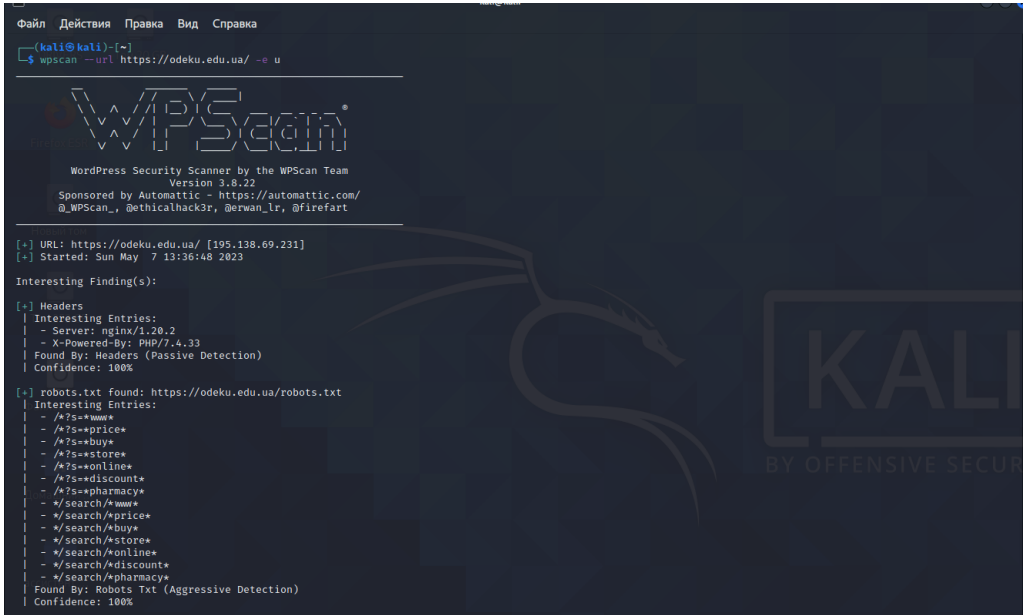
kali@kali

Файл Действия Правка Вид Справка

┌──(kali㉿kali)-[~]
└─$ wpscan --url https://odeku.edu.ua/ -e u

WPScan

WordPress Security Scanner by the WPScan Team
Version 3.8.22
Sponsored by Automattic - https://automattic.com/
@_WPScan_, @ethicalhack3r, @erwan_lr, @firefart

[+] URL: https://odeku.edu.ua/ [195.138.69.231]
[+] Started: Sun May 7 13:36:48 2023

Interesting Finding(s):

[+] Headers
| Interesting Entries:
| - Server: nginx/1.20.2
| - X-Powered-By: PHP/7.4.33
| Found By: Headers (Passive Detection)
| Confidence: 100%

[+] robots.txt found: https://odeku.edu.ua/robots.txt
| Interesting Entries:
| - /*?s=*www*
| - /*?s=*price*
| - /*?s=*buy*
| - /*?s=*store*
| - /*?s=*online*
| - /*?s=*discount*
| - /*?s=*pharmacy*
| - */search/*www*
| - */search/*price*
| - */search/*buy*
| - */search/*store*
| - */search/*online*
| - */search/*discount*
| - */search/*pharmacy*
| Found By: Robots Txt (Aggressive Detection)
| Confidence: 100%

KALI
BY OFFENSIVE SECUR